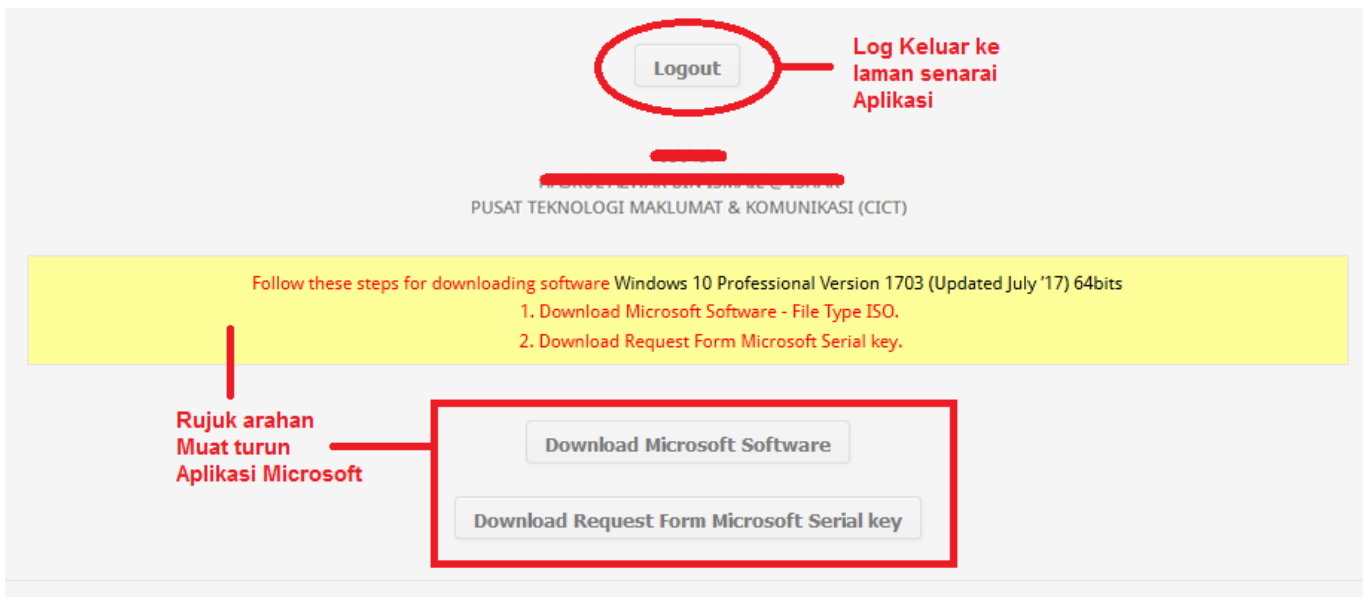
Logout

Log Keluar ke laman senarai Aplikasi

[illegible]

PUSAT TEKNOLOGI MAKLUMAT & KOMUNIKASI (CICT)

Follow these steps for downloading software Windows 10 Professional Version 1703 (Updated July '17) 64bits

1. Download Microsoft Software - File Type ISO.

2. Download Request Form Microsoft Serial key.

Rujuk arahan Muat turun Aplikasi Microsoft

Download Microsoft Software

Download Request Form Microsoft Serial key